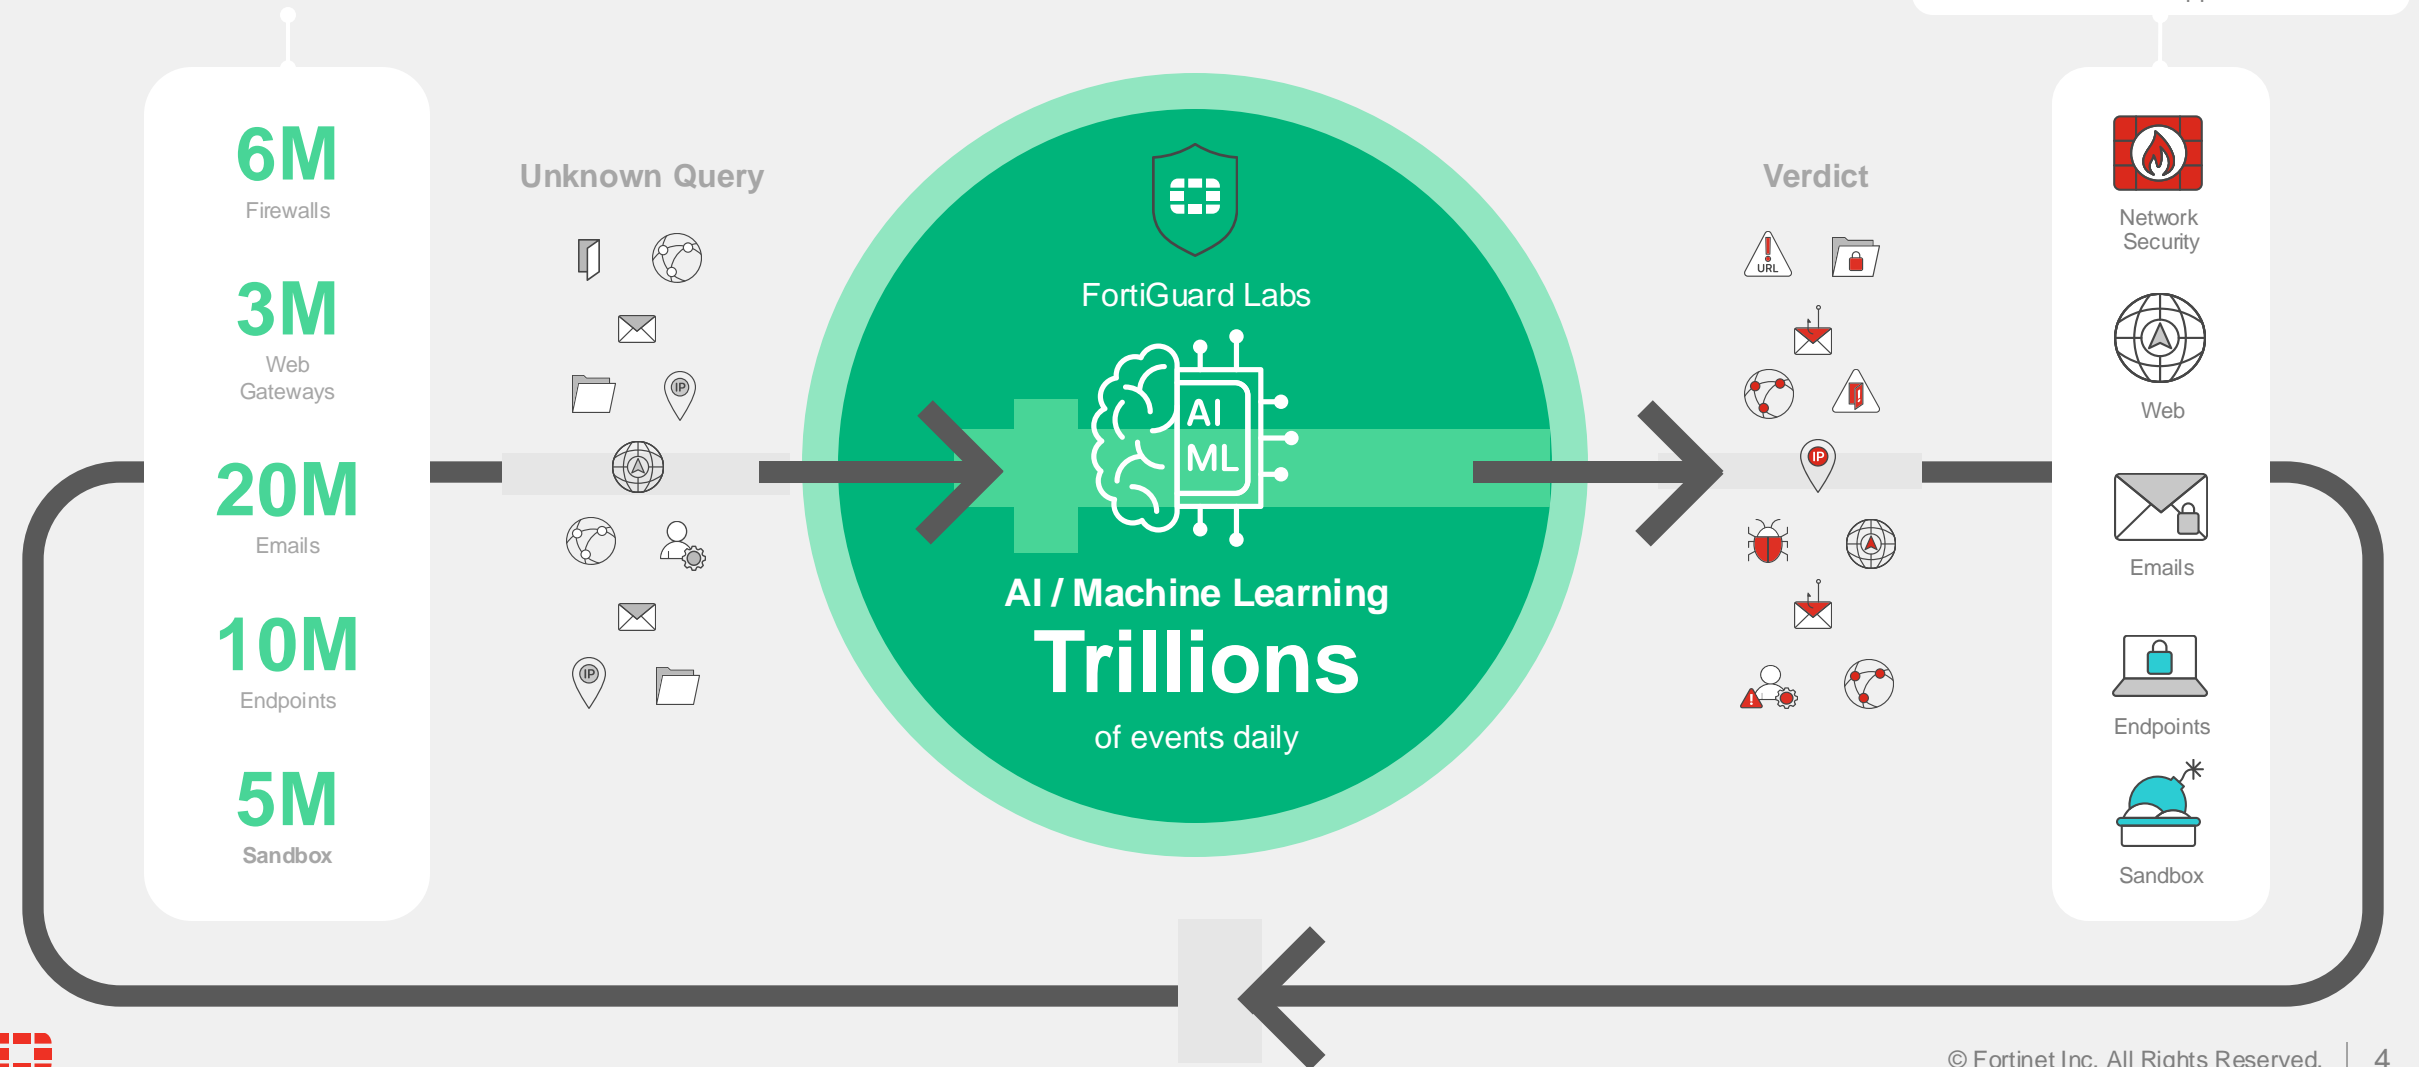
6M
Firewalls

3M
Web Gateways

20M
Emails

10M
Endpoints

5M
Sandbox

Unknown Query

IP

IP

FortiGuard Labs

AI
ML

AI / Machine Learning
Trillions
of events daily

Verdict

URL

IP

Network Security

Web

Emails

Endpoints

Sandbox

© Fortinet Inc. All Rights Reserved. | 4